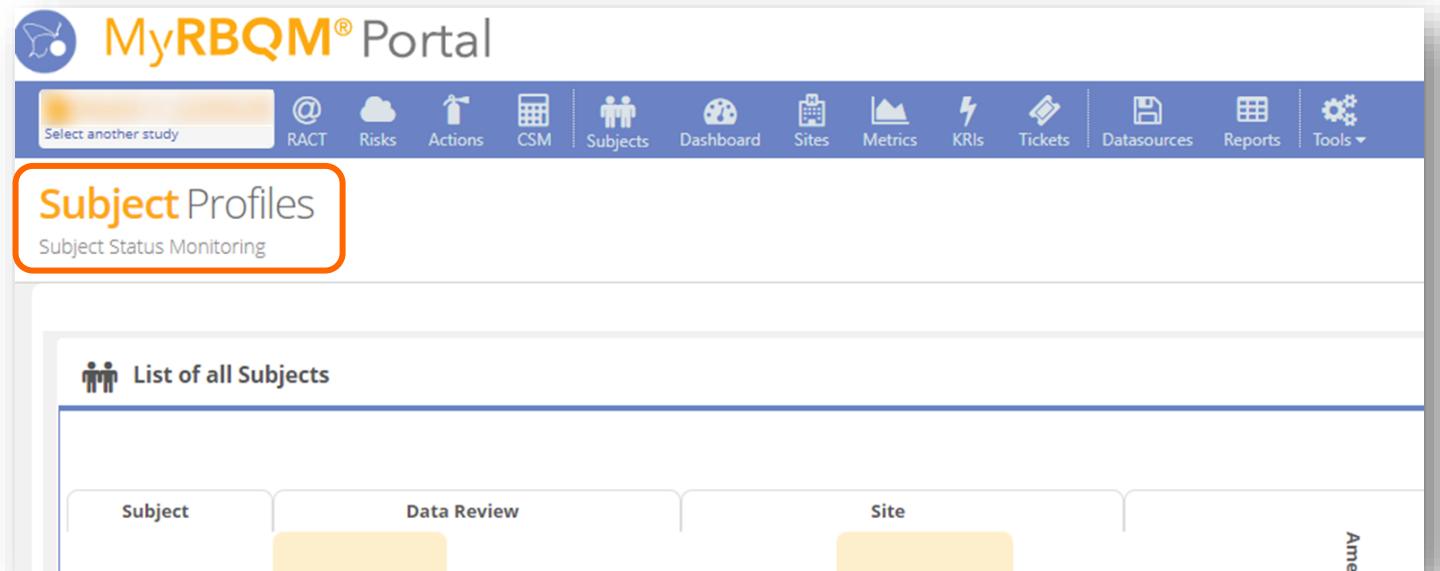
MyRBQM® Portal

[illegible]
Select another study

RACT Risks Actions CSM Subjects Dashboard Sites Metrics KRIs Tickets Datasources Reports Tools

Subject Profiles
Subject Status Monitoring

List of all Subjects

| Subject | Data Review | Site | |
|---|---|---|---|

Ame